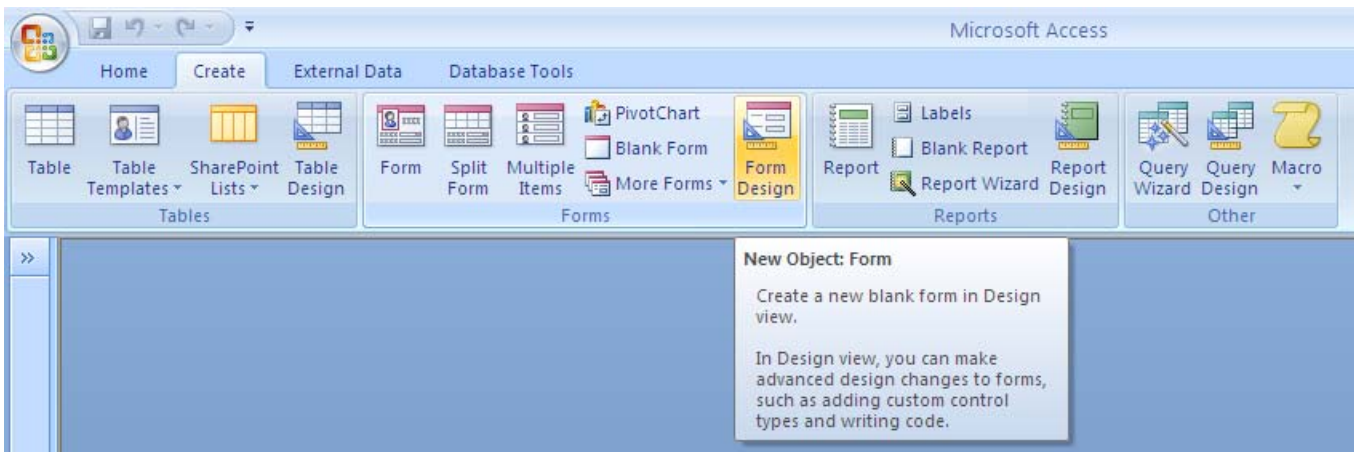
Microsoft Access

Home Create External Data Database Tools

Table
Table Templates
SharePoint Lists
Table Design
Tables

Form
Split Form
Multiple Items
PivotChart
Blank Form
More Forms
Form Design
Forms

Report
Labels
Blank Report
Report Wizard
Report Design
Reports

Query Wizard
Query Design
Macro
Other

»

New Object: Form

Create a new blank form in Design view.

In Design view, you can make advanced design changes to forms, such as adding custom control types and writing code.